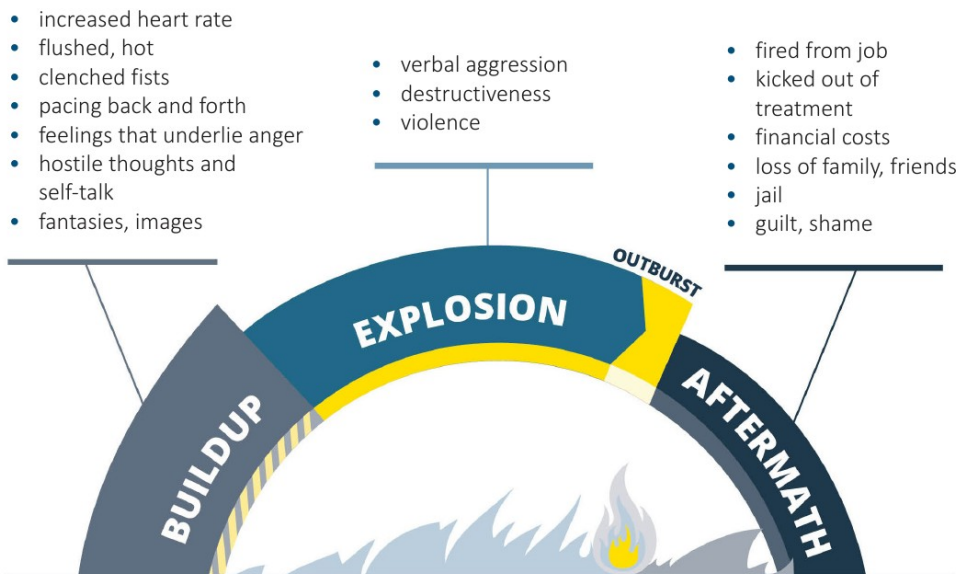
- increased heart rate
- flushed, hot
- clenched fists
- pacing back and forth
- feelings that underlie anger
- hostile thoughts and self-talk
- fantasies, images

- verbal aggression
- destructiveness
- violence

- fired from job
- kicked out of treatment
- financial costs
- loss of family, friends
- jail
- guilt, shame

BUILDUP

EXPLOSION

OUTBURST

AFTERMATH